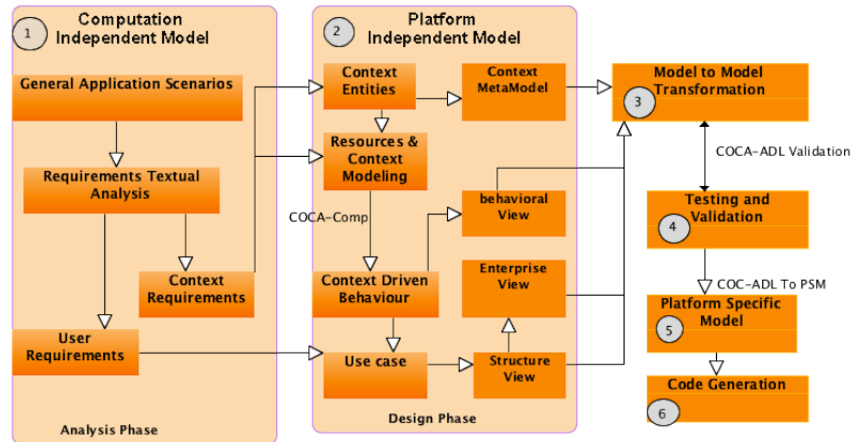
1 Computation Independent Model

General Application Scenarios

Requirements Textual Analysis

Context Requirements

User Requirements

Analysis Phase

2 Platform Independent Model

Context Entities

Context MetaModel

Resources & Context Modeling

COCA-Comp

behavioral View

Context Driven Behaviour

Enterprise View

Use case

Structure View

Design Phase

Model to Model Transformation 3

COCA-ADL Validation

Testing and Validation 4

COC-ADL To PSM

Platform Specific Model 5

Code Generation 6